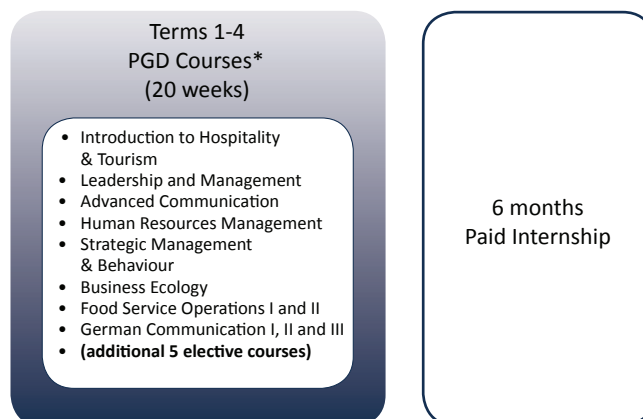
Terms 1-4
PGD Courses*
(20 weeks)

- Introduction to Hospitality & Tourism
- Leadership and Management
- Advanced Communication
- Human Resources Management
- Strategic Management & Behaviour
- Business Ecology
- Food Service Operations I and II
- German Communication I, II and III
- **(additional 5 elective courses)**

6 months
Paid Internship